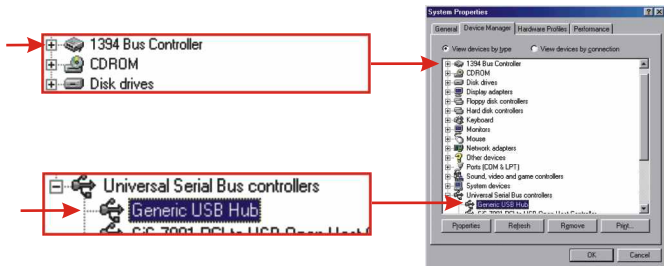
1394 Bus Controller
CDROM
Disk drives

Universal Serial Bus controllers
Generic USB Hub
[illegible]

System Properties
? X
General | Device Manager | Hardware Profiles | Performance

View devices by type
View devices by connection

1394 Bus Controller
CDROM
Disk drives
Display adapters
Floppy disk controllers
Hard disk controllers
Keyboard
Monitors
Mouse
Network adapters
Other devices
Ports (COM & LPT)
Sound, video and game controllers
System devices
Universal Serial Bus controllers
Generic USB Hub
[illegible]

Properties
Refresh
Remove
Print...

OK
Cancel